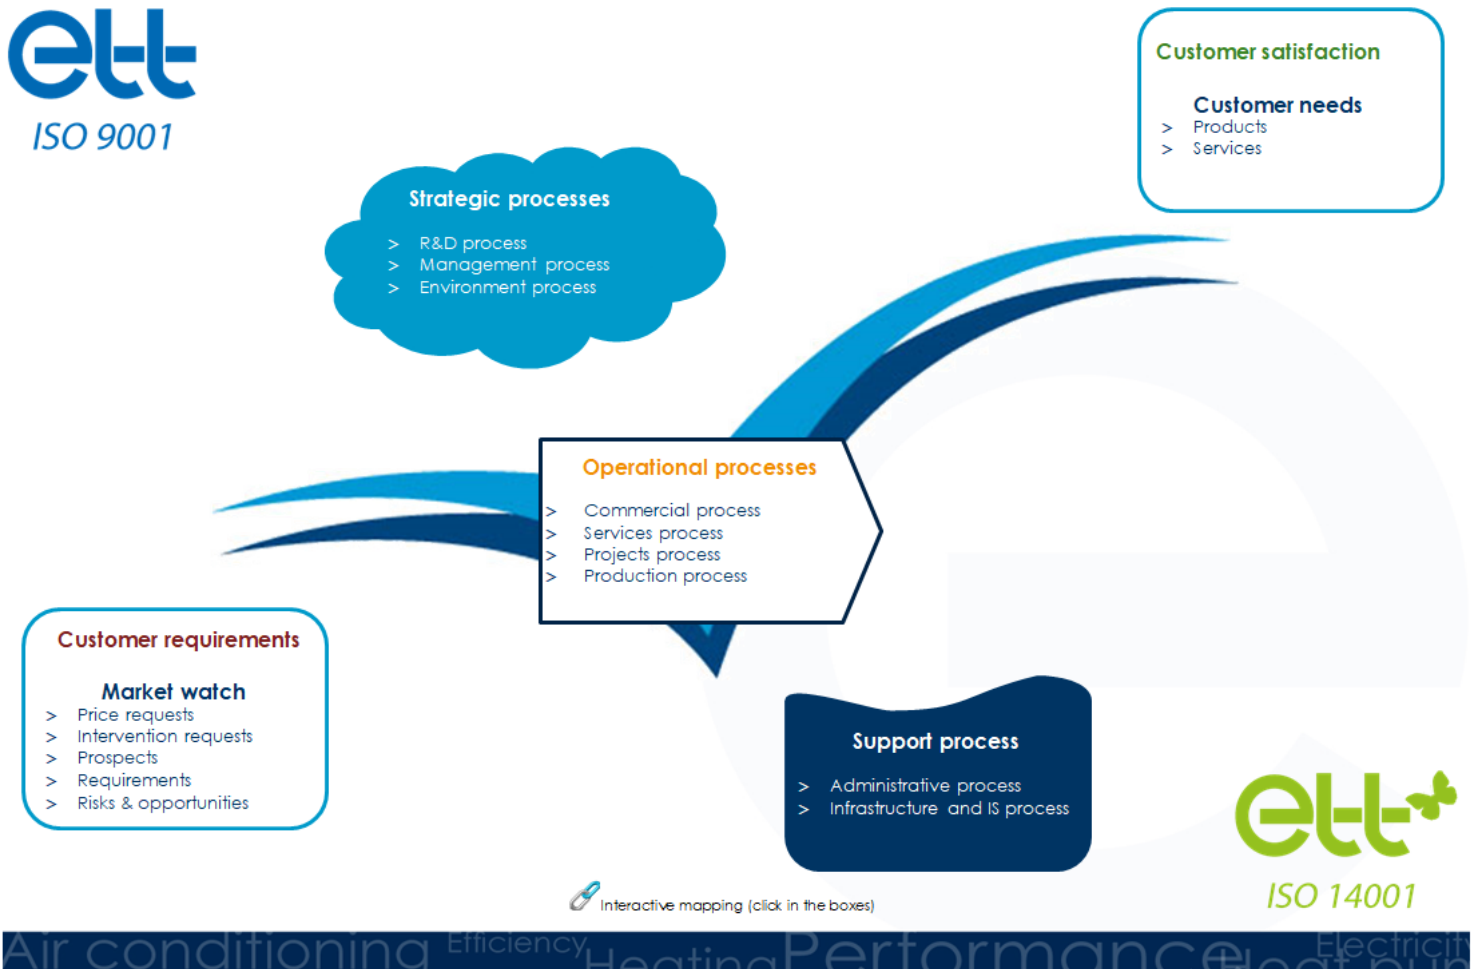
ett
ISO 9001

Customer satisfaction

Customer needs
> Products
> Services

Strategic processes
> R&D process
> Management process
> Environment process

Operational processes
> Commercial process
> Services process
> Projects process
> Production process

Customer requirements

Market watch
> Price requests
> Intervention requests
> Prospects
> Requirements
> Risks & opportunities

Support process
> Administrative process
> Infrastructure and IS process

ett
ISO 14001

Interactive mapping (click in the boxes)

Air conditioning Efficiency Heating Performance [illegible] Electricity